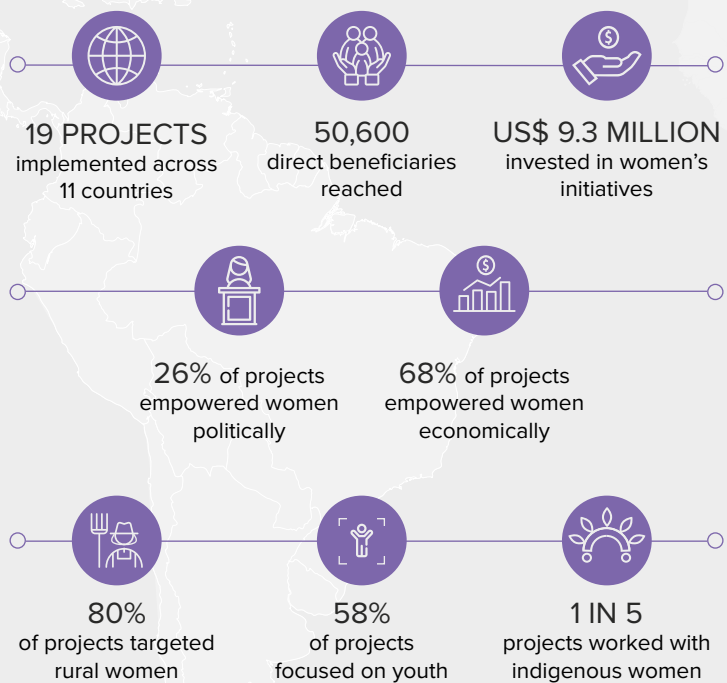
19 PROJECTS
implemented across 11 countries

50,600
direct beneficiaries reached

US$ 9.3 MILLION
invested in women's initiatives

26% of projects empowered women politically

68% of projects empowered women economically

80%
of projects targeted rural women

58%
of projects focused on youth

1 IN 5
projects worked with indigenous women